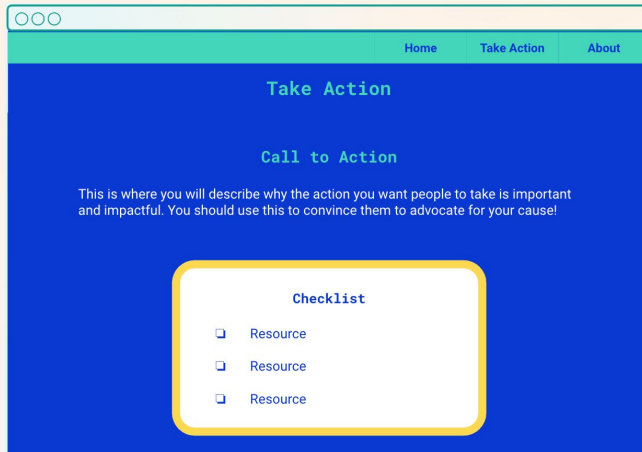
Home | Take Action | About

Take Action

Call to Action

This is where you will describe why the action you want people to take is important and impactful. You should use this to convince them to advocate for your cause!

Checklist

❑ Resource

❑ Resource

❑ Resource